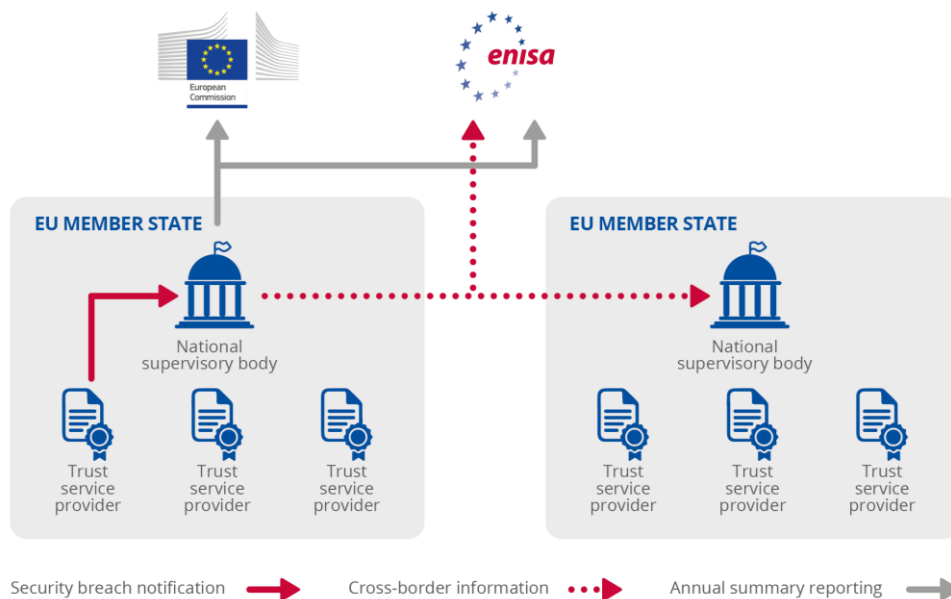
European Commission

enisa

EU MEMBER STATE

National supervisory body

Trust service provider

Trust service provider

Trust service provider

EU MEMBER STATE

National supervisory body

Trust service provider

Trust service provider

Trust service provider

Security breach notification

Cross-border information

Annual summary reporting